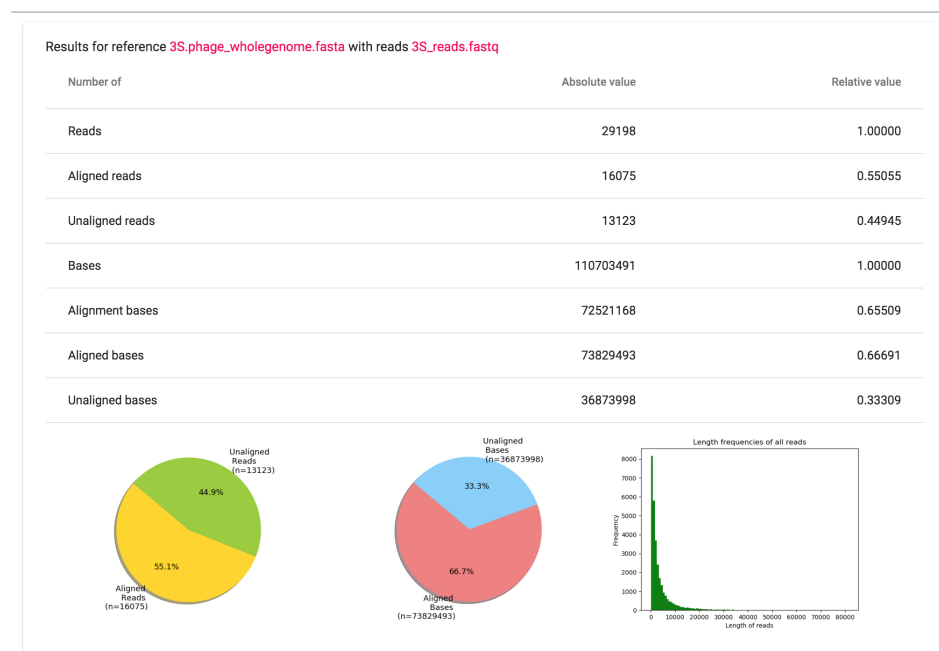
Results for reference 3S.phage_wholegenome.fasta with reads 3S_reads.fastq

| Number of | Absolute value | Relative value |
|---|---|---|
| Reads | 29198 | 1.00000 |
| Aligned reads | 16075 | 0.55055 |
| Unaligned reads | 13123 | 0.44945 |
| Bases | 110703491 | 1.00000 |
| Alignment bases | 72521168 | 0.65509 |
| Aligned bases | 73829493 | 0.66691 |
| Unaligned bases | 36873998 | 0.33309 |

Unaligned Reads (n=13123)
44.9%
55.1%
Aligned Reads (n=16075)

Unaligned Bases (n=36873998)
33.3%
66.7%
Aligned Bases (n=73829493)

Length frequencies of all reads
Frequency
0 1000 2000 3000 4000 5000 6000 7000 8000
0 10000 20000 30000 40000 50000 60000 70000 80000
Length of reads